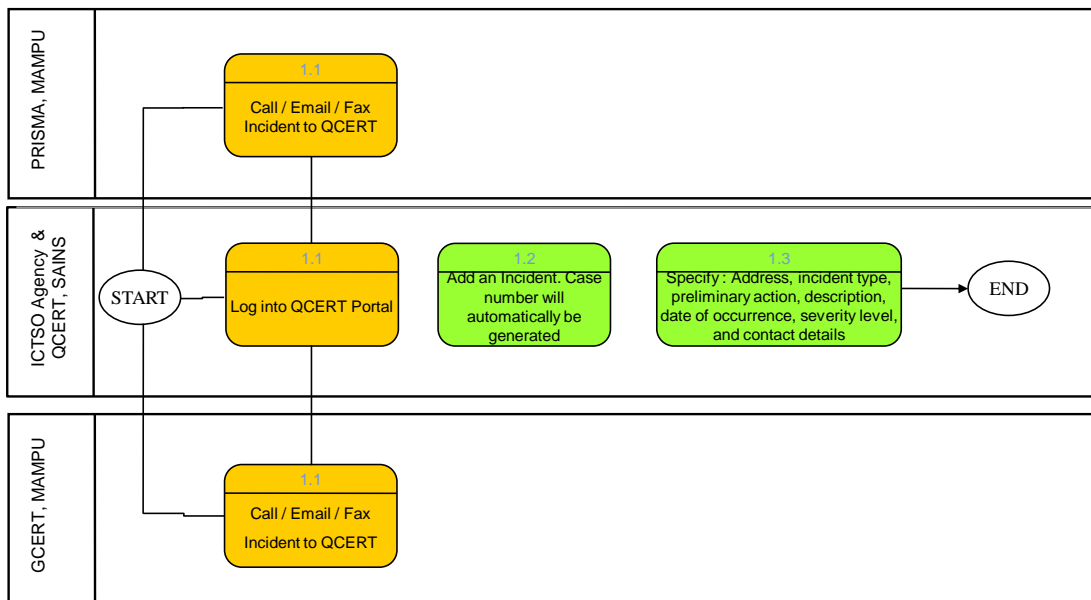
PRISMA, MAMPU

1.1

Call / Email / Fax Incident to QCERT

ICTSO Agency & QCERT, SAINS

START

1.1

Log into QCERT Portal

1.2

Add an Incident. Case number will automatically be generated

1.3

Specify : Address, incident type, preliminary action, description, date of occurrence, severity level, and contact details

END

GCERT, MAMPU

1.1

Call / Email / Fax Incident to QCERT